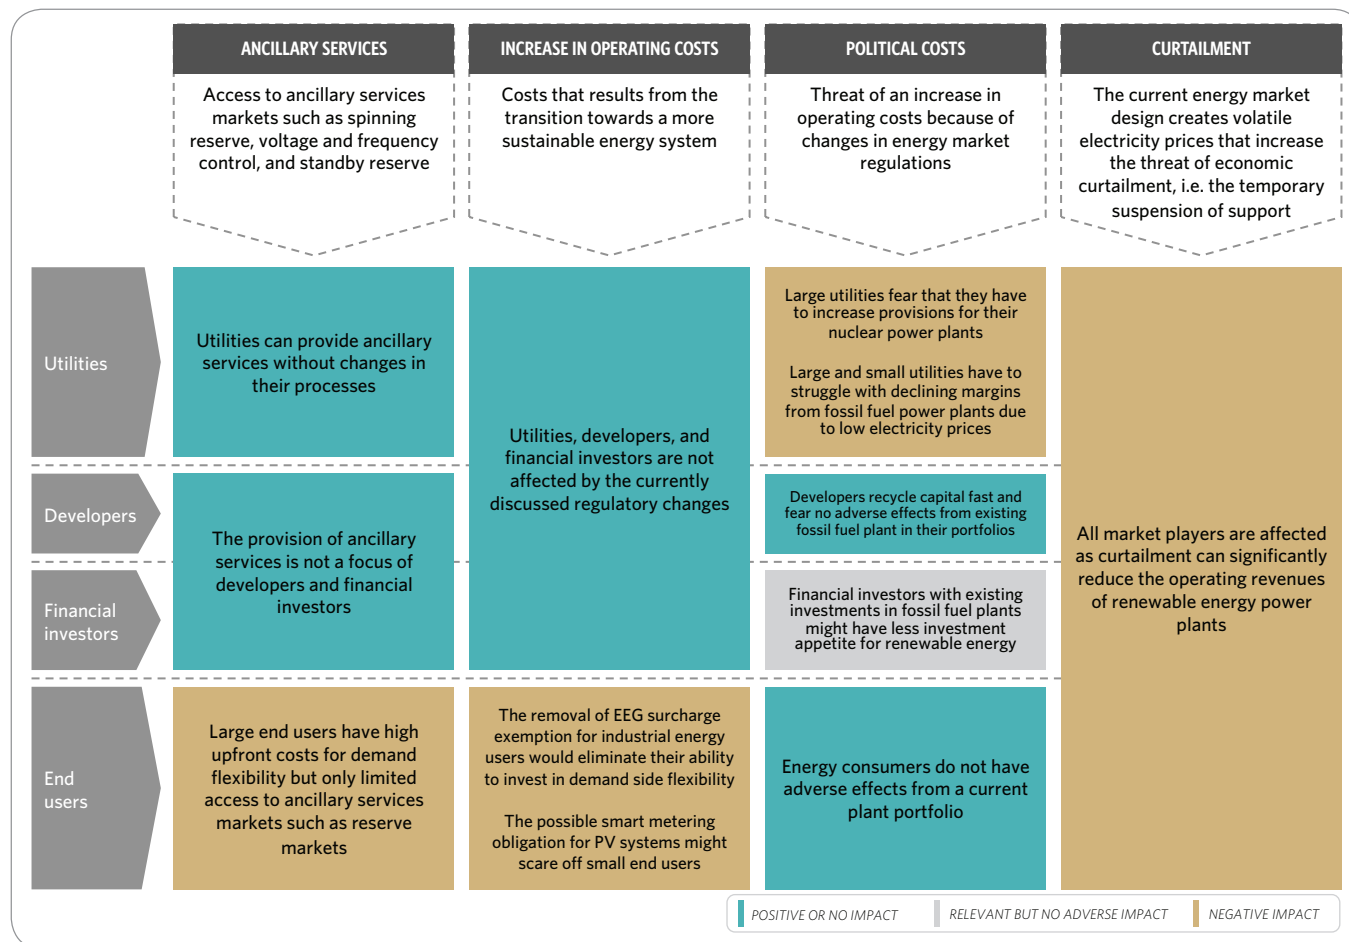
ANCILLARY SERVICES

Access to ancillary services markets such as spinning reserve, voltage and frequency control, and standby reserve

INCREASE IN OPERATING COSTS

Costs that results from the transition towards a more sustainable energy system

POLITICAL COSTS

Threat of an increase in operating costs because of changes in energy market regulations

CURTAILMENT

The current energy market design creates volatile electricity prices that increase the threat of economic curtailment, i.e. the temporary suspension of support

Utilities

Utilities can provide ancillary services without changes in their processes

Utilities, developers, and financial investors are not affected by the currently discussed regulatory changes

Large utilities fear that they have to increase provisions for their nuclear power plants

Large and small utilities have to struggle with declining margins from fossil fuel power plants due to low electricity prices

All market players are affected as curtailment can significantly reduce the operating revenues of renewable energy power plants

Developers

The provision of ancillary services is not a focus of developers and financial investors

Developers recycle capital fast and fear no adverse effects from existing fossil fuel plant in their portfolios

Financial investors

Financial investors with existing investments in fossil fuel plants might have less investment appetite for renewable energy

End users

Large end users have high upfront costs for demand flexibility but only limited access to ancillary services markets such as reserve markets

The removal of EEG surcharge exemption for industrial energy users would eliminate their ability to invest in demand side flexibility

The possible smart metering obligation for PV systems might scare off small end users

Energy consumers do not have adverse effects from a current plant portfolio

POSITIVE OR NO IMPACT RELEVANT BUT NO ADVERSE IMPACT NEGATIVE IMPACT